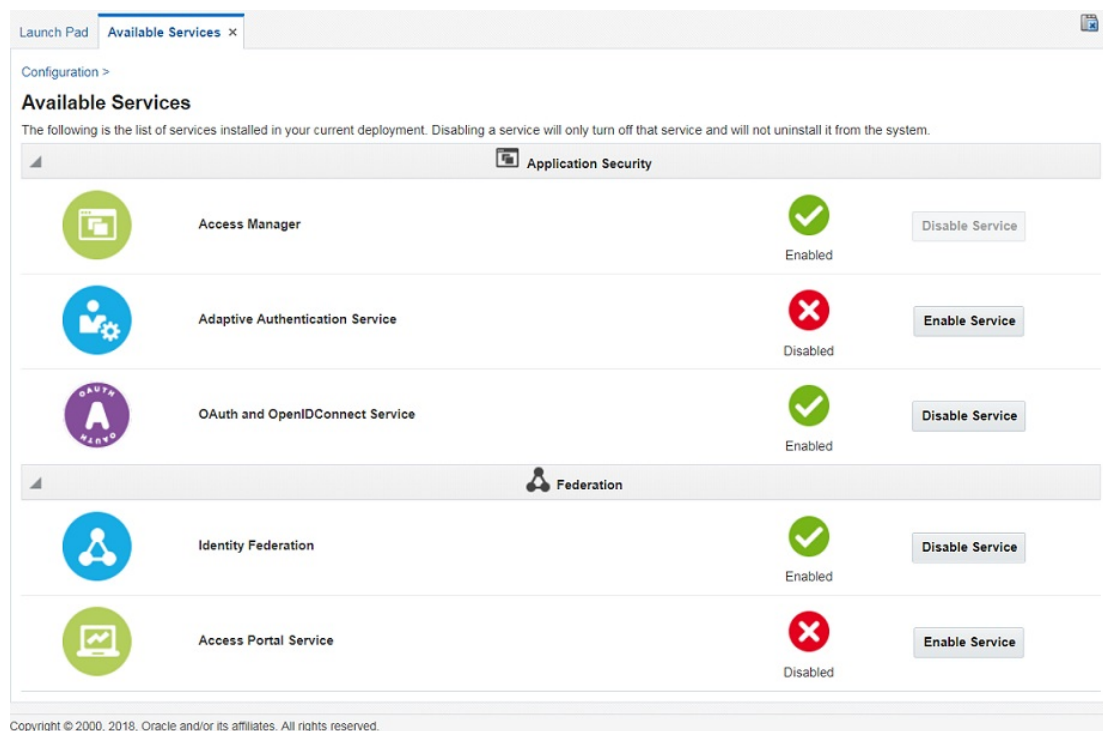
Launch Pad | Available Services ×

Configuration >

Available Services

The following is the list of services installed in your current deployment. Disabling a service will only turn off that service and will not uninstall it from the system.

Application Security

Access Manager
Enabled
Disable Service

Adaptive Authentication Service
Disabled
Enable Service

OAUTH OAUTH
OAuth and OpenIDConnect Service
Enabled
Disable Service

Federation

Identity Federation
Enabled
Disable Service

Access Portal Service
Disabled
Enable Service

Copyright © 2000, 2018, Oracle and/or its affiliates. All rights reserved.